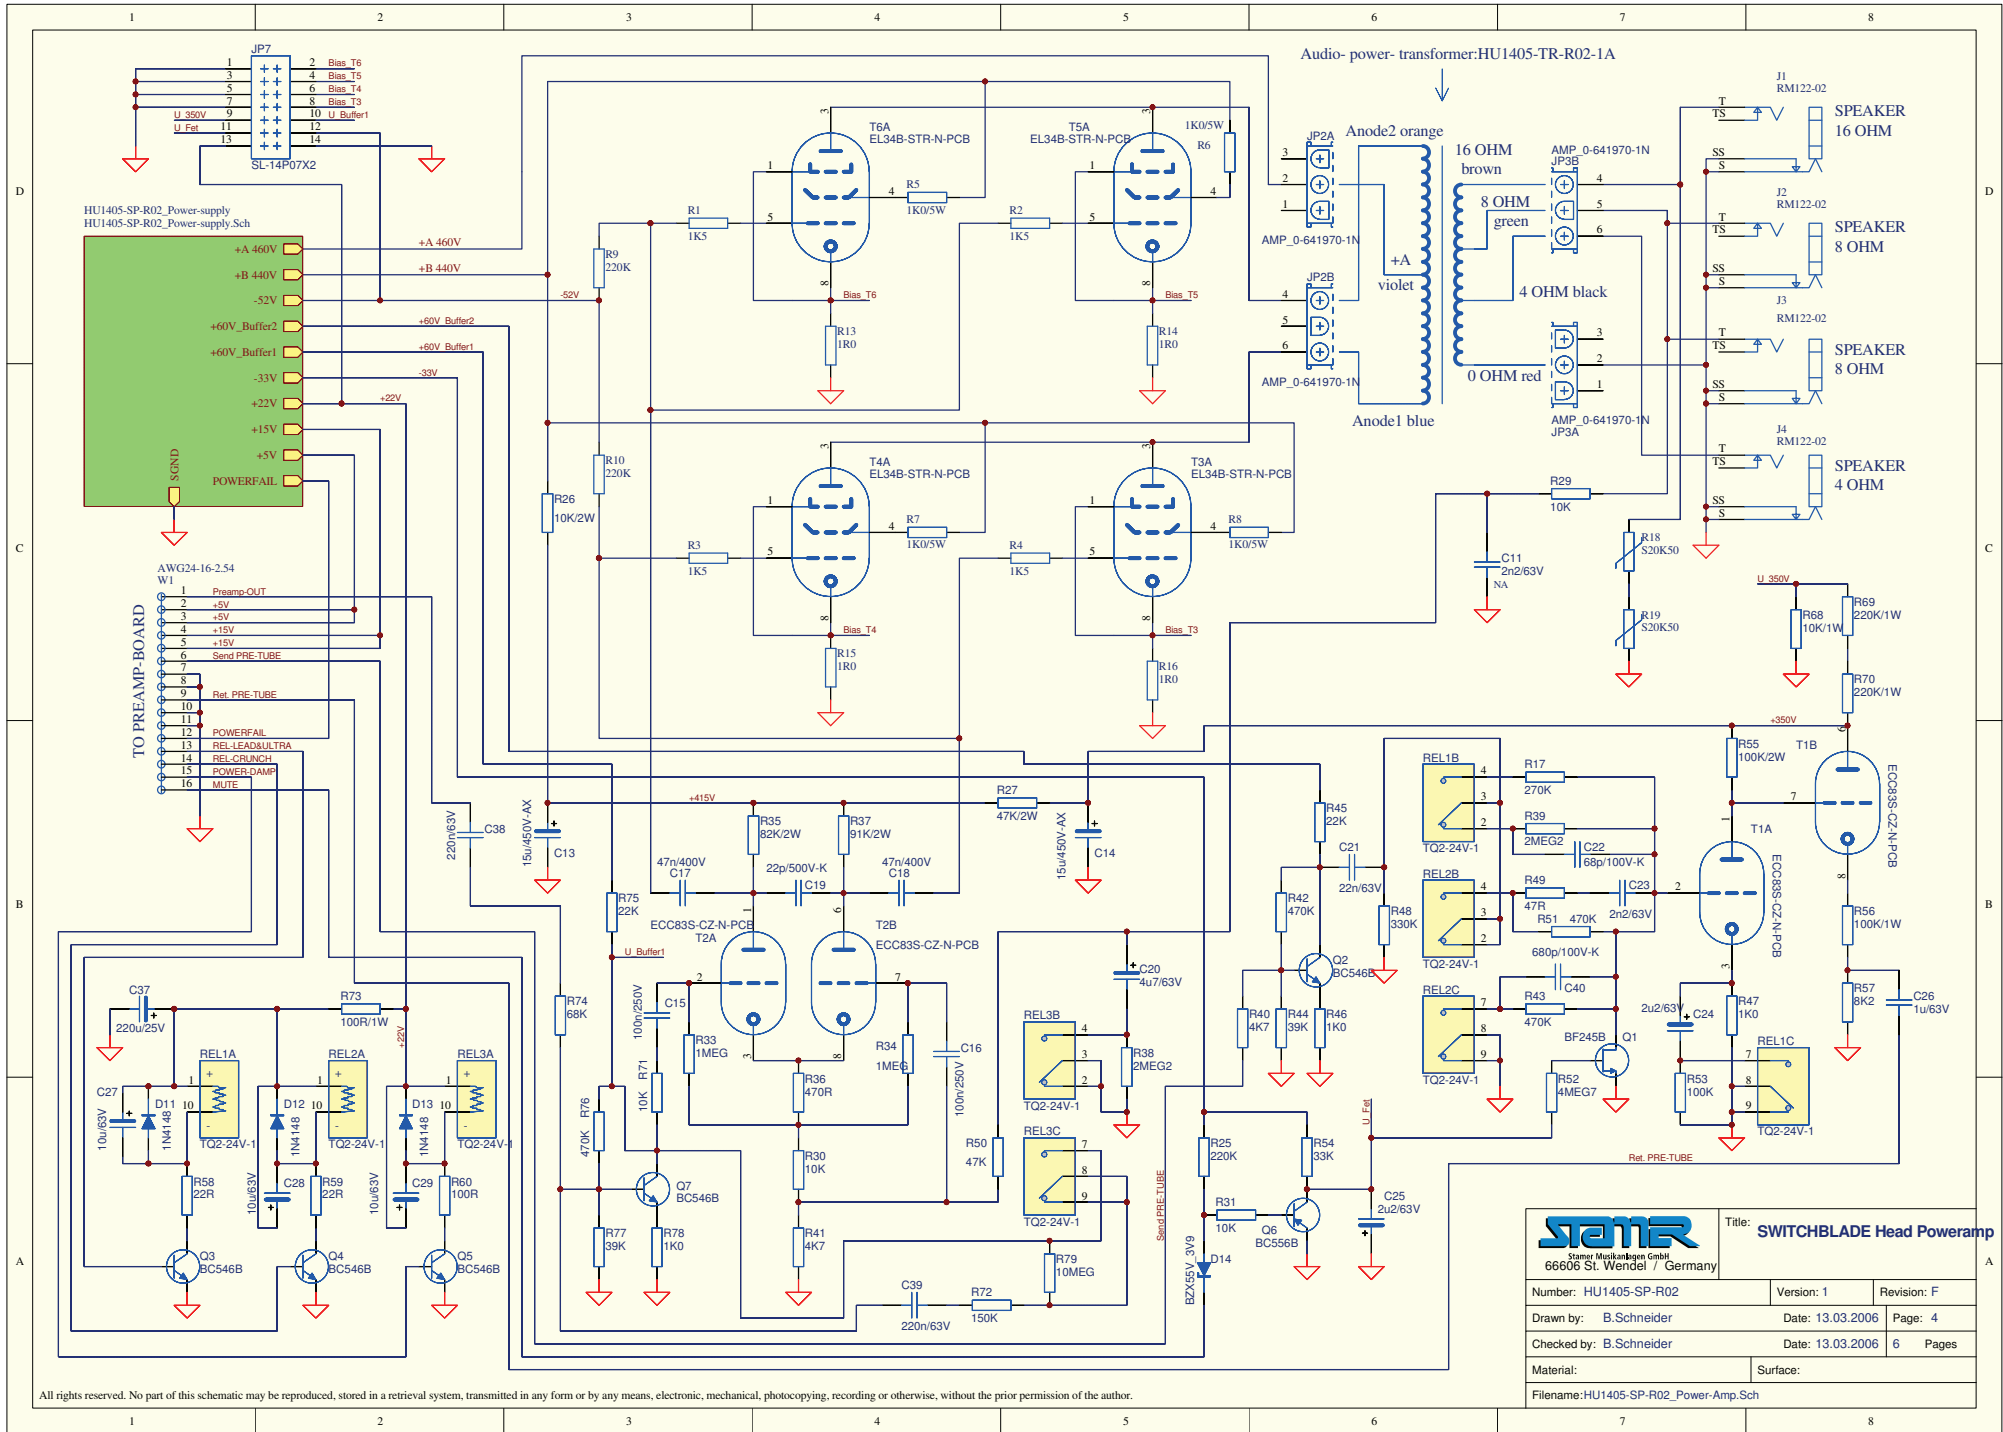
1 2 3 4 5 6 7 8

JP7
1 2 Bias_T6
3 4 Bias_T5
5 6 Bias_T4
7 8 Bias_T3
U_350V 9 10 U_Buffer1
U_Fet 11 12
13 14
SL-14P07X2

Audio- power- transformer:HU1405-TR-R02-1A

HU1405-SP-R02_Power-supply
HU1405-SP-R02_Power-supply.Sch
+A 460V
+B 440V
-52V
+60V_Buffer2
+60V_Buffer1
-33V
+22V
+15V
+5V
POWERFAIL
SGND

+A 460V
+B 440V
-52V
+60V_Buffer2
+60V_Buffer1
-33V
+22V

T6A
EL34B-STR-N-PCB
T5A
EL34B-STR-N-PCB
R1 1K5
R5 1K0/5W
R2 1K5
1K0/5W R6
R9 220K
Bias_T6
Bias_T5
R13 1R0
R14 1R0

JP2A
Anode2 orange
3 2 1
AMP_0-641970-1N
JP2B
4 5 6
AMP_0-641970-1N
+A
violet
Anode1 blue
16 OHM brown
8 OHM green
4 OHM black
0 OHM red
AMP_0-641970-1N
JP3B
4 5 6
3 2 1
AMP_0-641970-1N
JP3A

J1 RM122-02 SPEAKER 16 OHM
J2 RM122-02 SPEAKER 8 OHM
J3 RM122-02 SPEAKER 8 OHM
J4 RM122-02 SPEAKER 4 OHM
T TS SS S

T4A
EL34B-STR-N-PCB
T3A
EL34B-STR-N-PCB
R10 220K
R26 10K/2W
R3 1K5
R7 1K0/5W
R4 1K5
R8 1K0/5W
Bias_T4
Bias_T3
R15 1R0
R16 1R0
R29 10K
C11 2n2/63V NA
R18 S20K50
R19 S20K50
U_350V
R68 10K/1W
R69 220K/1W
R70 220K/1W
+350V

AWG24-16-2.54
W1
TO PREAMP-BOARD
1 Preamp-OUT
2 +5V
3 +5V
4 +15V
5 +15V
6 Send PRE-TUBE
7
8
9 Ret. PRE-TUBE
10
11
12 POWERFAIL
13 REL-LEAD&ULTRA
14 REL-CRUNCH
15 POWER-DAMP
16 MUTE

+415V
220n/63V C38
15u/450V-AX C13
R35 82K/2W
R37 91K/2W
R27 47K/2W
15u/450V-AX C14
47n/400V C17
22p/500V-K C19
47n/400V C18
R75 22K
ECC83S-CZ-N-PCB T2A
T2B ECC83S-CZ-N-PCB
U_Buffer1
R74 68K
100n/250V C15
R33 1MEG
R36 470R
R34 1MEG
C16 100n/250V
R71 10K
R76 470K
Q7 BC546B
R30 10K
R50 47K
R77 39K
R78 1K0
R41 4K7
C39 220n/63V
R72 150K
R79 10MEG

C37 220u/25V
R73 100R/1W
+22V
REL1A REL2A REL3A
C27 10u/63V
D11 1N4148
D12 1N4148
D13 1N4148
TQ2-24V-1
C28 10u/63V
C29 10u/63V
R58 22R
R59 22R
R60 100R
Q3 BC546B
Q4 BC546B
Q5 BC546B

R45 22K
C21 22n/63V
R42 470K
R48 330K
Q2 BC546B
R40 4K7
R44 39K
R46 1K0
REL3B TQ2-24V-1
C20 4u7/63V
R38 2MEG2
REL3C TQ2-24V-1
Send PRE-TUBE
R25 220K
R54 33K
U_Fet
R31 10K
Q6 BC556B
C25 2u2/63V
BZX55V_3V9 D14

REL1B TQ2-24V-1
R17 270K
R39 2MEG2
C22 68p/100V-K
REL2B TQ2-24V-1
R49 47R
R51 470K
C23 2n2/63V
680p/100V-K
REL2C TQ2-24V-1
R43 470K
C40
R52 4MEG7
BF245B Q1
2u2/63V C24
R53 100K
R47 1K0
REL1C TQ2-24V-1
R55 100K/2W
T1B
ECC83S-CZ-N-PCB
T1A
ECC83S-CZ-N-PCB
R56 100K/1W
R57 8K2
C26 1u/63V
Ret. PRE-TUBE

Stamer Musikanlagen GmbH
66606 St. Wendel / Germany
Title: SWITCHBLADE Head Poweramp
Number: HU1405-SP-R02
Version: 1
Revision: F
Drawn by: B.Schneider
Date: 13.03.2006
Page: 4
Checked by: B.Schneider
Date: 13.03.2006
6 Pages
Material:
Surface:
Filename:HU1405-SP-R02_Power-Amp.Sch

All rights reserved. No part of this schematic may be reproduced, stored in a retrieval system, transmitted in any form or by any means, electronic, mechanical, photocopying, recording or otherwise, without the prior permission of the author.